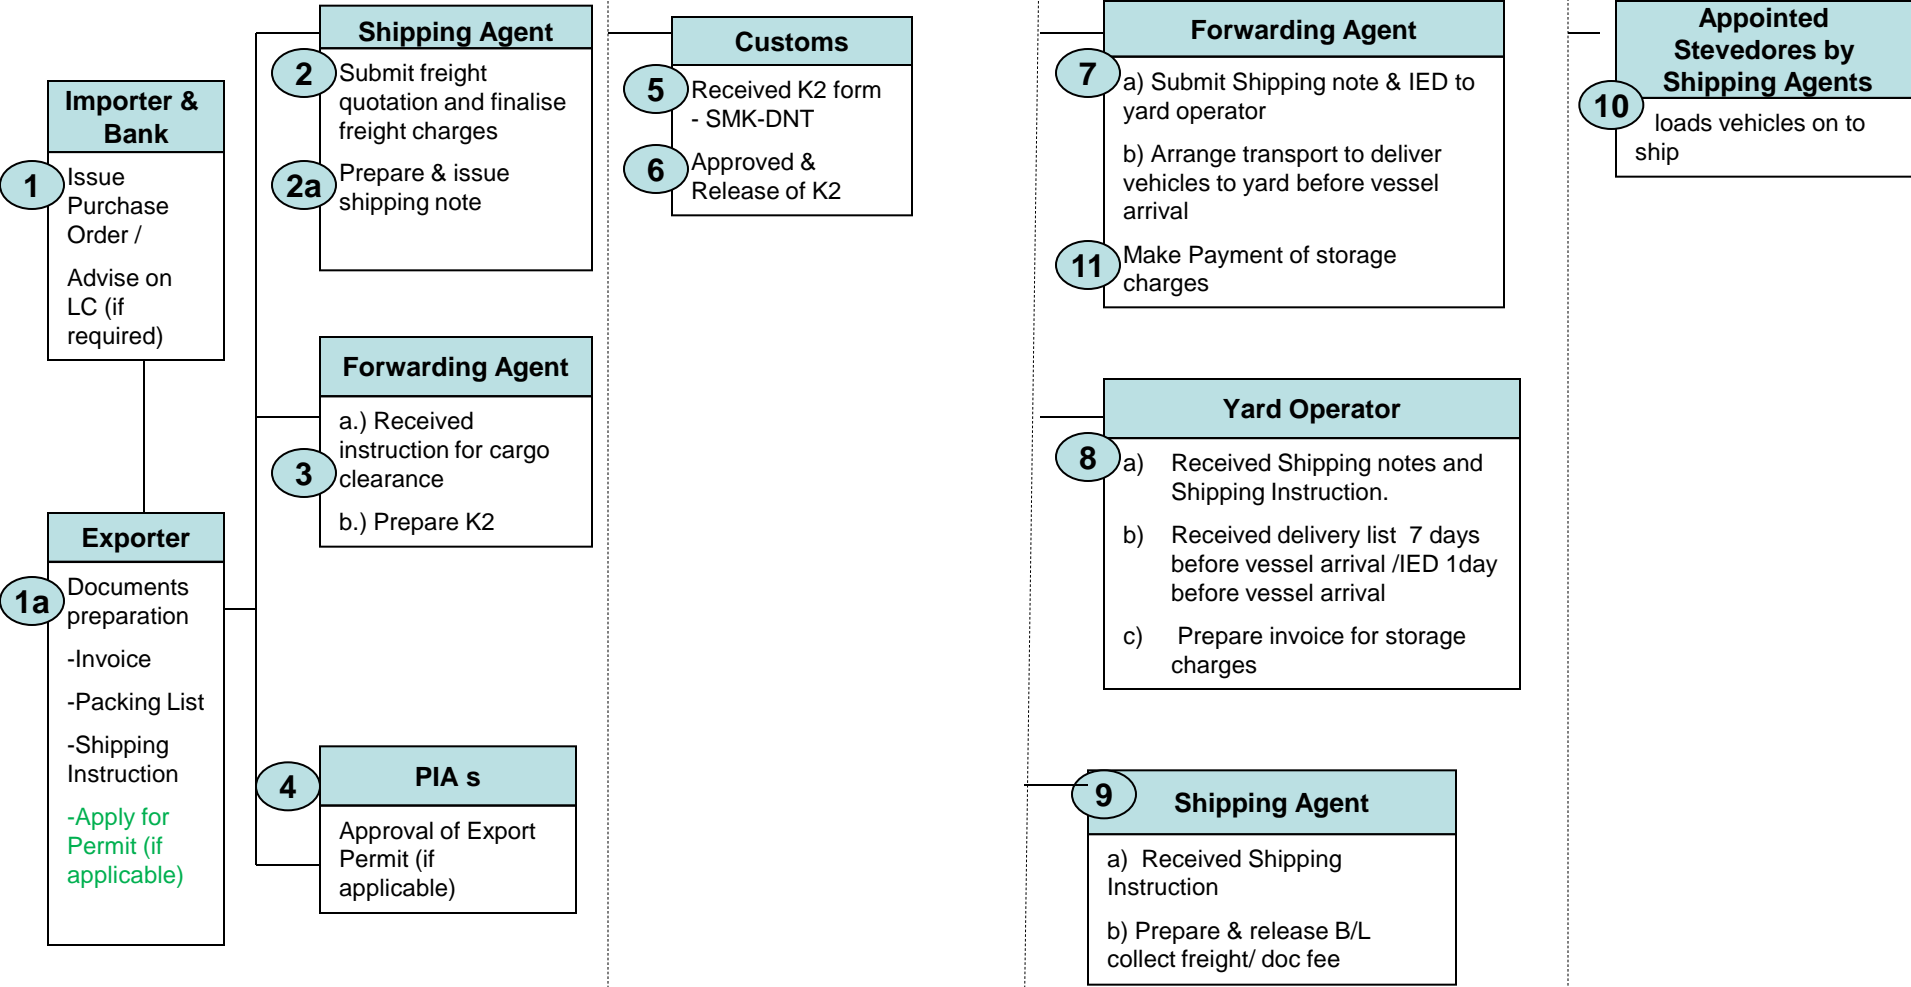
Importer & Bank

1

Issue Purchase Order /

Advise on LC (if required)

Exporter

1a

Documents preparation

-Invoice

-Packing List

-Shipping Instruction

-Apply for Permit (if applicable)

Shipping Agent

2

Submit freight quotation and finalise freight charges

2a

Prepare & issue shipping note

Forwarding Agent

3

a.) Received instruction for cargo clearance

b.) Prepare K2

4

PIA s

Approval of Export Permit (if applicable)

Customs

5

Received K2 form - SMK-DNT

6

Approved & Release of K2

Forwarding Agent

7

a) Submit Shipping note & IED to yard operator

b) Arrange transport to deliver vehicles to yard before vessel arrival

11

Make Payment of storage charges

Yard Operator

8

a) Received Shipping notes and Shipping Instruction.

b) Received delivery list 7 days before vessel arrival /IED 1day before vessel arrival

c) Prepare invoice for storage charges

9

Shipping Agent

a) Received Shipping Instruction

b) Prepare & release B/L collect freight/ doc fee

Appointed Stevedores by Shipping Agents

10

loads vehicles on to ship